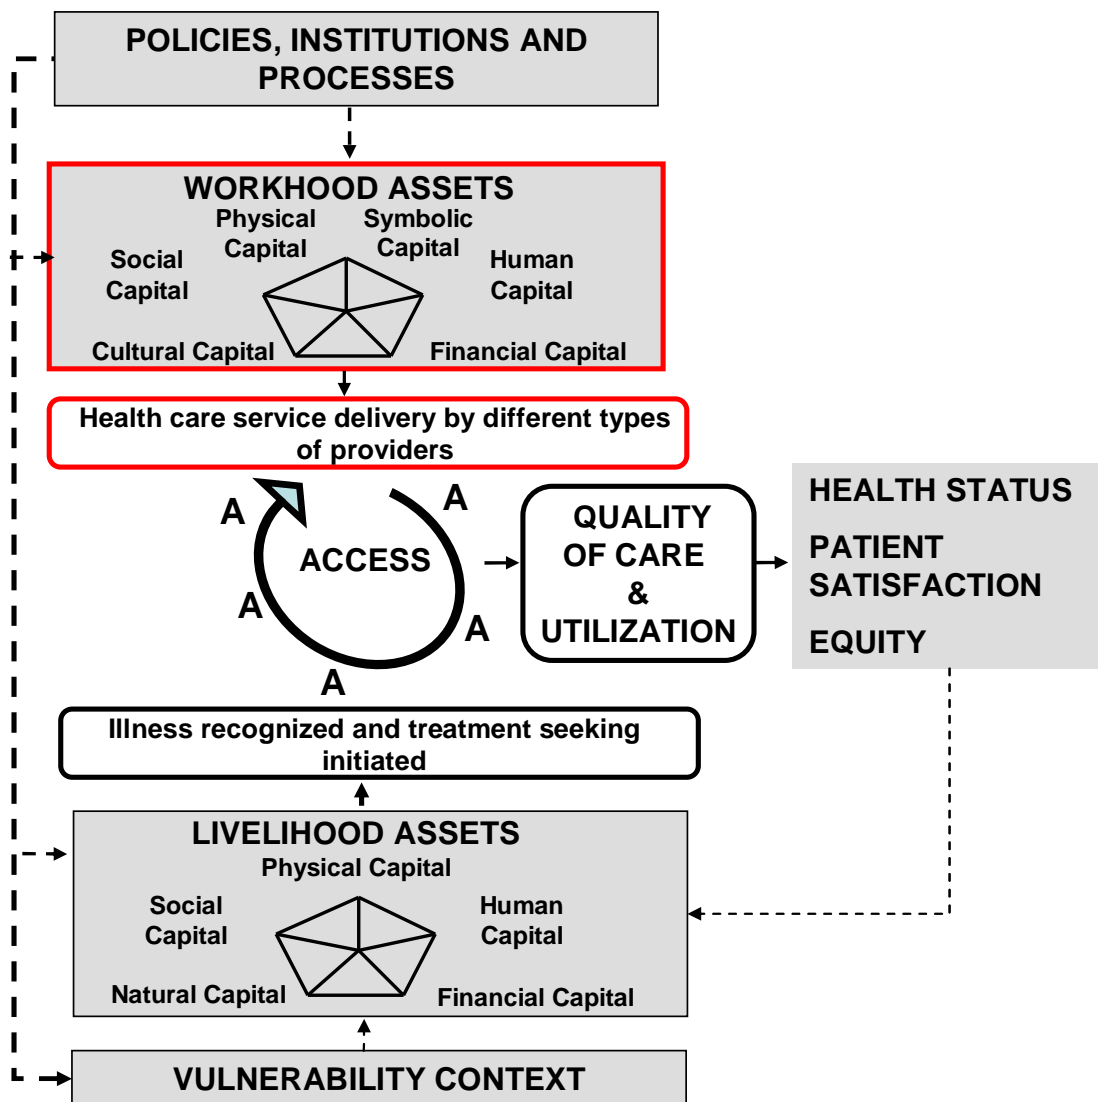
POLICIES, INSTITUTIONS AND PROCESSES

WORKHOOD ASSETS

Physical Capital

Symbolic Capital

Social Capital

Human Capital

Cultural Capital

Financial Capital

Health care service delivery by different types of providers

A

A

ACCESS

A

A

A

QUALITY OF CARE & UTILIZATION

HEALTH STATUS

PATIENT SATISFACTION

EQUITY

Illness recognized and treatment seeking initiated

LIVELIHOOD ASSETS

Physical Capital

Social Capital

Human Capital

Natural Capital

Financial Capital

VULNERABILITY CONTEXT